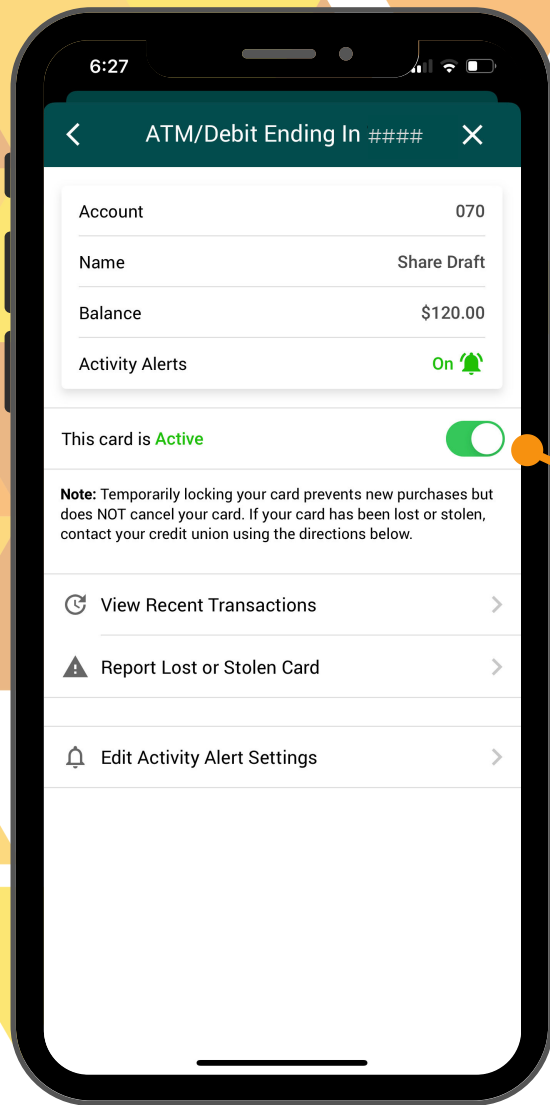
6:27

ATM/Debit Ending In ####

| Account | 070 |
|---|---|
| Name | Share Draft |
| Balance | $120.00 |
| Activity Alerts | On |

This card is Active

**Note:** Temporarily locking your card prevents new purchases but does NOT cancel your card. If your card has been lost or stolen, contact your credit union using the directions below.

View Recent Transactions

Report Lost or Stolen Card

Edit Activity Alert Settings